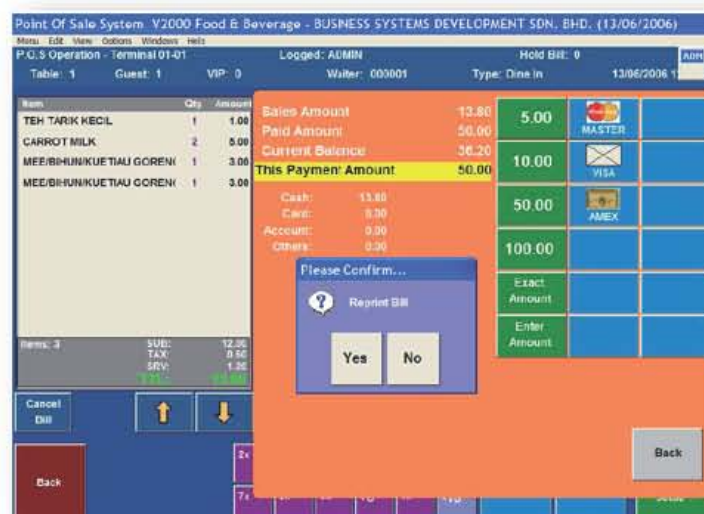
Point Of Sale System V2000 Food & Beverage - BUSINESS SYSTEMS DEVELOPMENT SDN. BHD. (13/06/2006)

Menu Edit View Options Windows Help

P.O.S Operation - Terminal 01-01 Logged: ADMIN Hold Bill: 0 ADM

Table: 1 Guest: 1 VIP: 0 Waiter: 000001 Type: Dine In 13/06/2006 1

| Item | Qty | Amount |
|---|---|---|
| TEH TARIK KECIL | 1 | 1.00 |
| CARROT MILK | 2 | 5.00 |
| MEE/BIHUN/KUETIAU GOREN( | 1 | 3.00 |
| MEE/BIHUN/KUETIAU GOREN( | 1 | 3.00 |

Items: 3 SUB: 12.00 TAX: 0.60 SRV: 1.20 TTL: 13.80

Sales Amount 13.80
Paid Amount 50.00
Current Balance 36.20
This Payment Amount 50.00

Cash: 13.80
Card: 0.00
Account: 0.00
Others: 0.00

5.00
10.00
50.00
100.00
Exact Amount
Enter Amount

MASTER
VISA
AMEX

Please Confirm...

Reprint Bill

Yes No

Cancel Bill

Back

2x

7x

Back